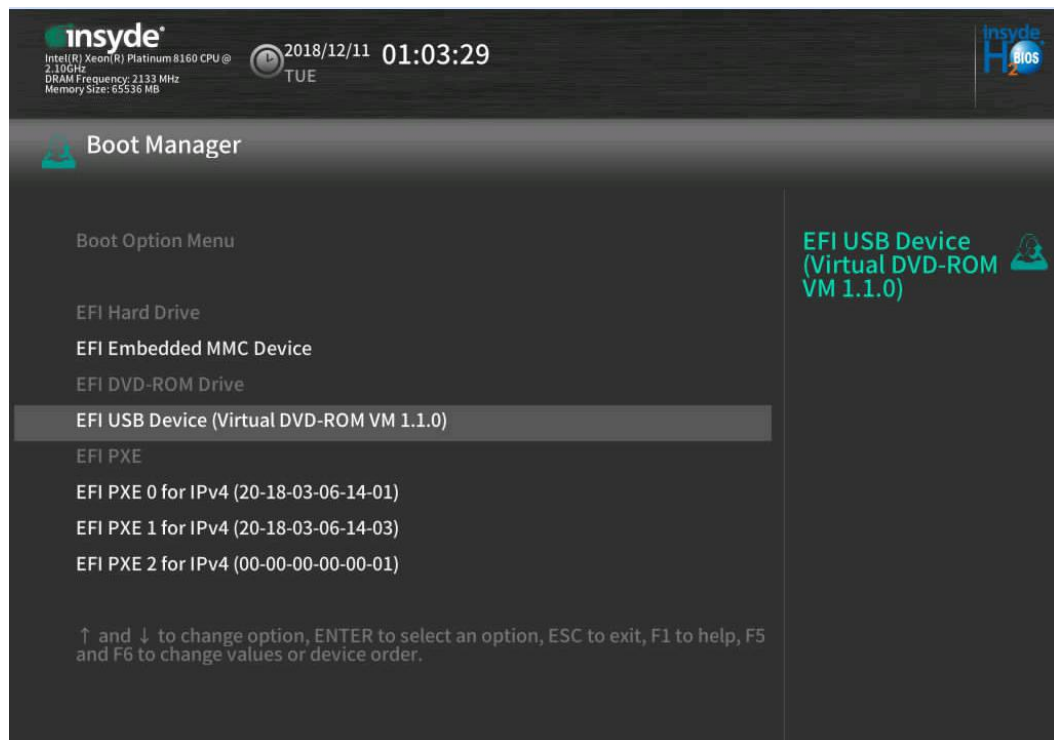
insyde
Intel(R) Xeon(R) Platinum 8160 CPU @ 2.10GHz
DRAM Frequency: 2133 MHz
Memory Size: 65536 MB

2018/12/11 01:03:29
TUE

Insyde H2O BIOS

Boot Manager

Boot Option Menu

EFI Hard Drive
EFI Embedded MMC Device
EFI DVD-ROM Drive
EFI USB Device (Virtual DVD-ROM VM 1.1.0)
EFI PXE
EFI PXE 0 for IPv4 (20-18-03-06-14-01)
EFI PXE 1 for IPv4 (20-18-03-06-14-03)
EFI PXE 2 for IPv4 (00-00-00-00-00-01)

↑ and ↓ to change option, ENTER to select an option, ESC to exit, F1 to help, F5 and F6 to change values or device order.

EFI USB Device (Virtual DVD-ROM VM 1.1.0)